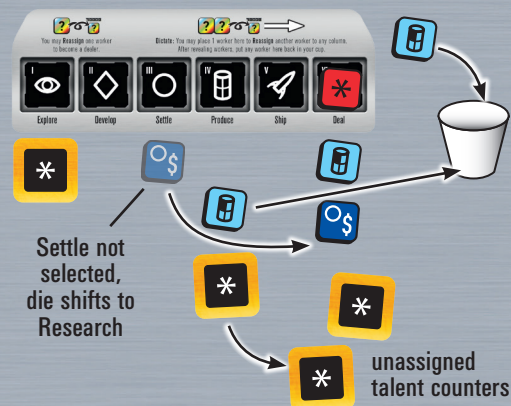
You may Reassign any worker to become a dealer.

Dictate: You may place 1 worker face to Reassign another worker to any column. After revealing workers, put any worker face back in your cup.

I Explore

II Develop

III Settle

IV Produce

V Ship

VI Deal

Settle not selected, die shifts to Research

unassigned talent counters